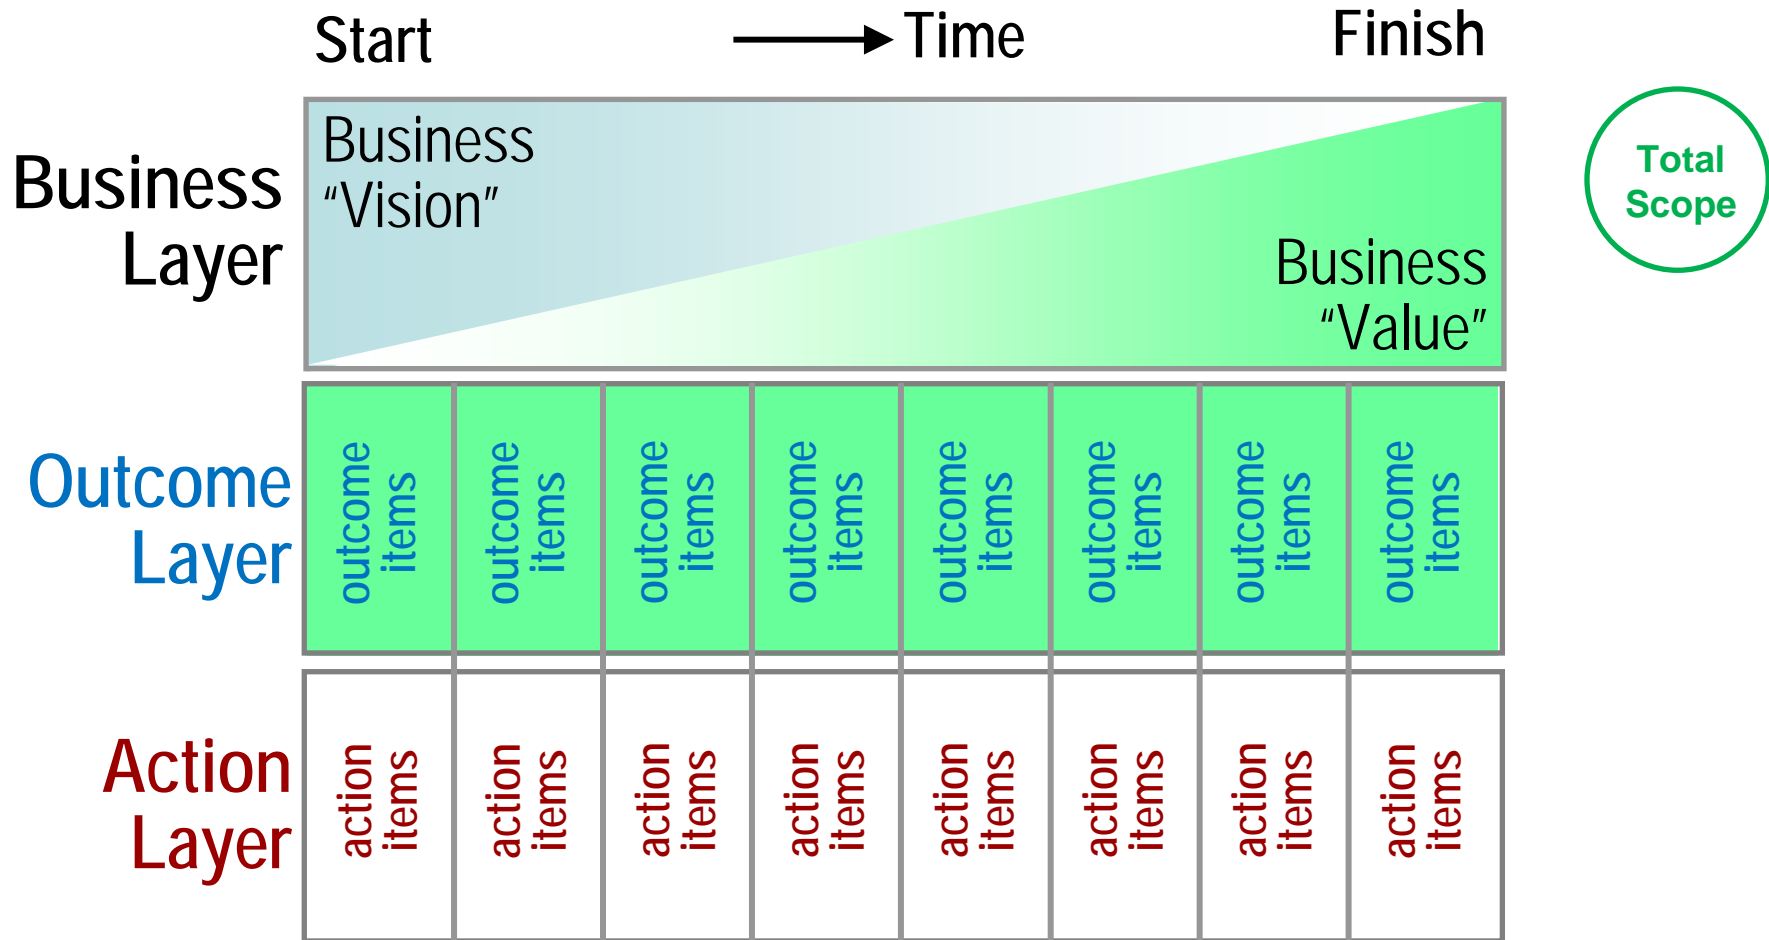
Start → Time Finish

Business Layer

Business "Vision"

Business "Value"

Total Scope

Outcome Layer

| outcome items | outcome items | outcome items | outcome items | outcome items | outcome items | outcome items | outcome items |
|---|---|---|---|---|---|---|---|

Action Layer

| action items | action items | action items | action items | action items | action items | action items | action items |
|---|---|---|---|---|---|---|---|